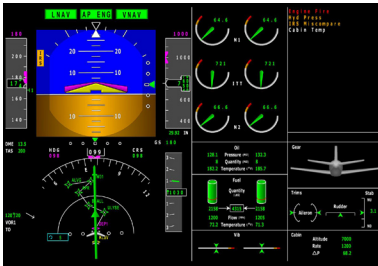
LNAV AP ENG VNAV

180
200
180
160
140
100

20
10
10
20

29.92 IN

DME 12.5
TAS 205

HDG CRS
000 000

64.6 64.6
N1
721 721
ITT
65.5 65.5
N2

Oil
128.1 Pressure 132.5
6 Quantity 6
183.2 Temperature 185.7

Fuel
Quantity
4228 4230
1208 Flow 1209
71.3 Temperature 71.3

VIB

Engine Fire
Hyd Press
IRS Miscompare
Cabin Temp

Gear

Trims
Aileron
Rudder
Stab

Cabin
Altitude 7000
Rate 1200
ΔP 60.2

VOR1